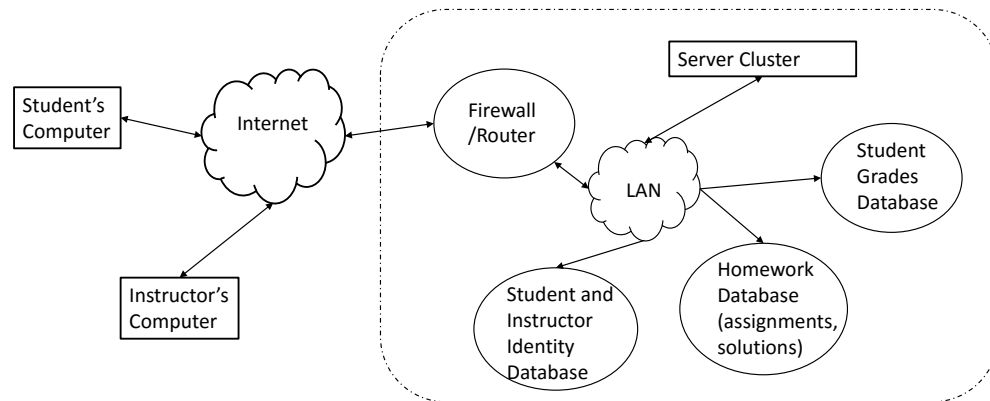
Student's Computer

Internet

Instructor's Computer

Firewall /Router

Server Cluster

LAN

Student Grades Database

Homework Database (assignments, solutions)

Student and Instructor Identity Database